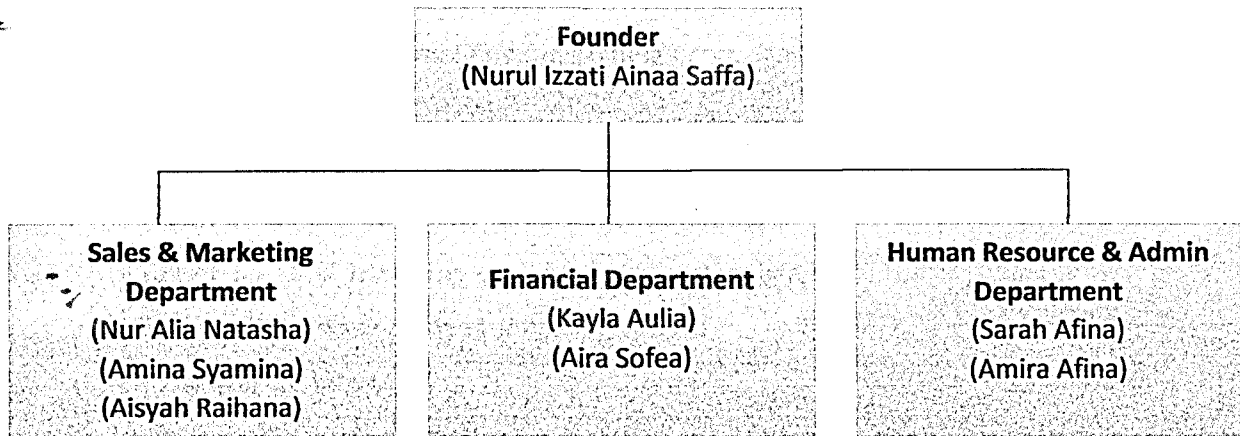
Founder
(Nurul Izzati Ainaa Saffa)

Sales & Marketing Department
(Nur Alia Natasha)
(Amina Syamina)
(Aisyah Raihana)

Financial Department
(Kayla Aulia)
(Aira Sofea)

Human Resource & Admin Department
(Sarah Afina)
(Amira Afina)